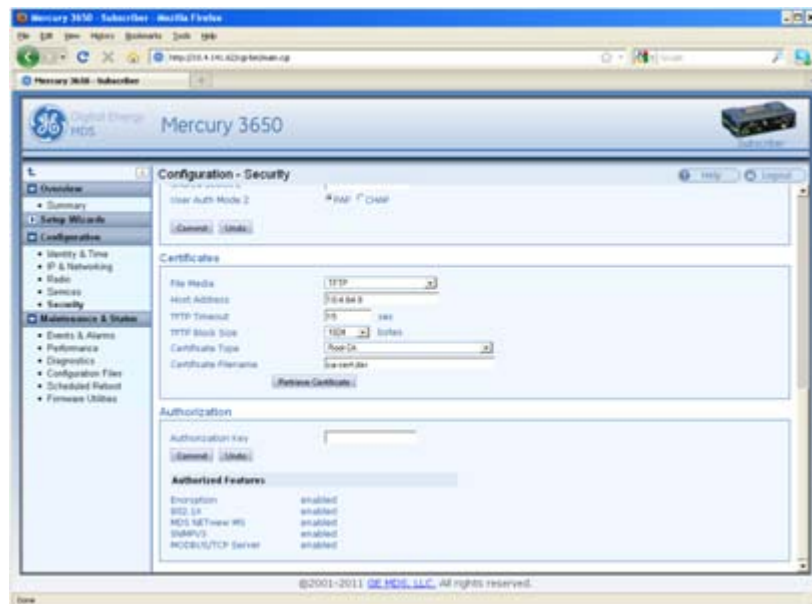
Mercury 3650 - Subscriber - Mozilla Firefox

File Edit View History Bookmarks Tools Help

http://10.4.141.62/cgi-bin/main.cgi

Mercury 3650 - Subscriber

Digital Energy MDS

Mercury 3650

Subscriber

Overview
• Summary
Setup Wizards
Configuration
• Identity & Time
• IP & Networking
• Radio
• Services
• Security
Maintenance & Status
• Events & Alarms
• Performance
• Diagnostics
• Configuration Files
• Scheduled Reboot
• Firmware Utilities

Configuration - Security

Help Logout

User Auth Mode 2 PAP CHAP

Commit Undo

Certificates

File Media TFTP
Host Address 10.4.64.9
TFTP Timeout 15 sec
TFTP Block Size 1024 bytes
Certificate Type Root CA
Certificate Filename ca-cert.der

Retrieve Certificate

Authorization

Authorization Key

Commit Undo

Authorized Features

Encryption enabled
802.1X enabled
MDS NETview MS enabled
SNMPV3 enabled
MODBUS/TCP Server enabled

©2001-2011 GE MDS, LLC. All rights reserved.

Done